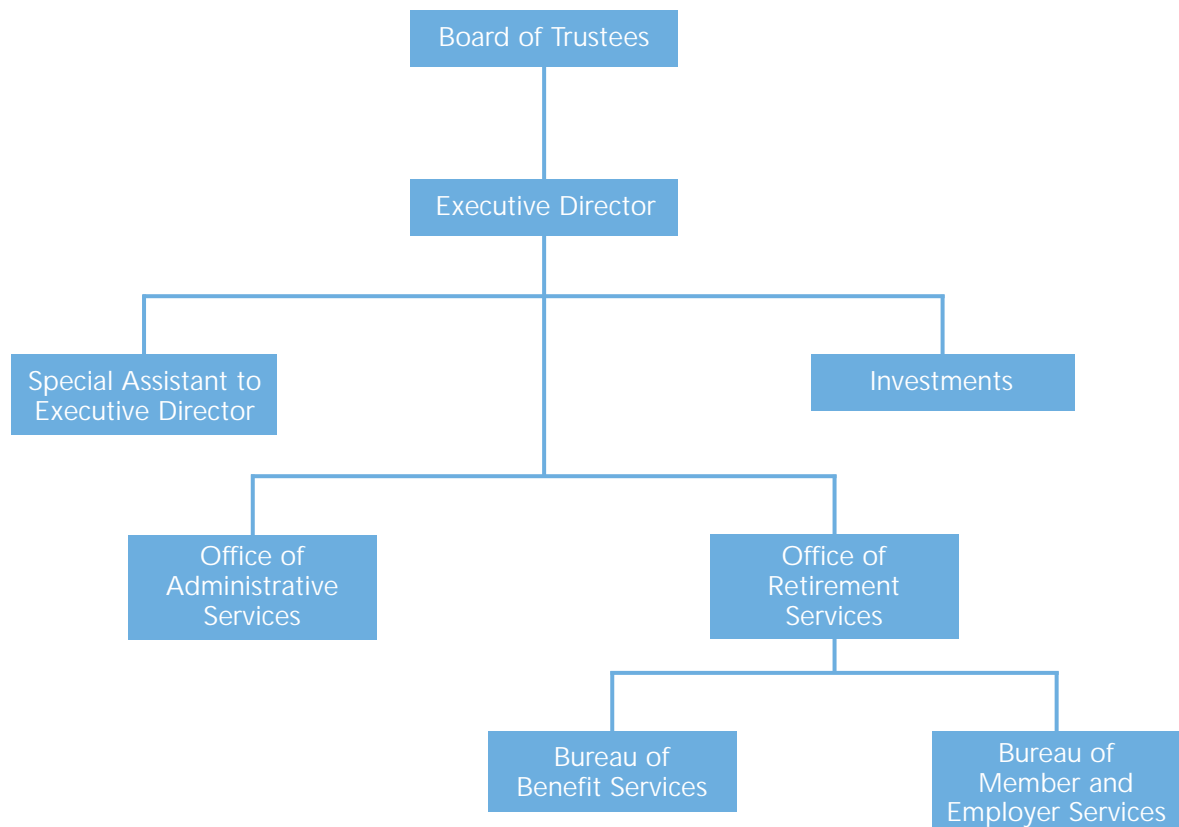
Board of Trustees

Executive Director

Special Assistant to Executive Director

Investments

Office of Administrative Services

Office of Retirement Services

Bureau of Benefit Services

Bureau of Member and Employer Services